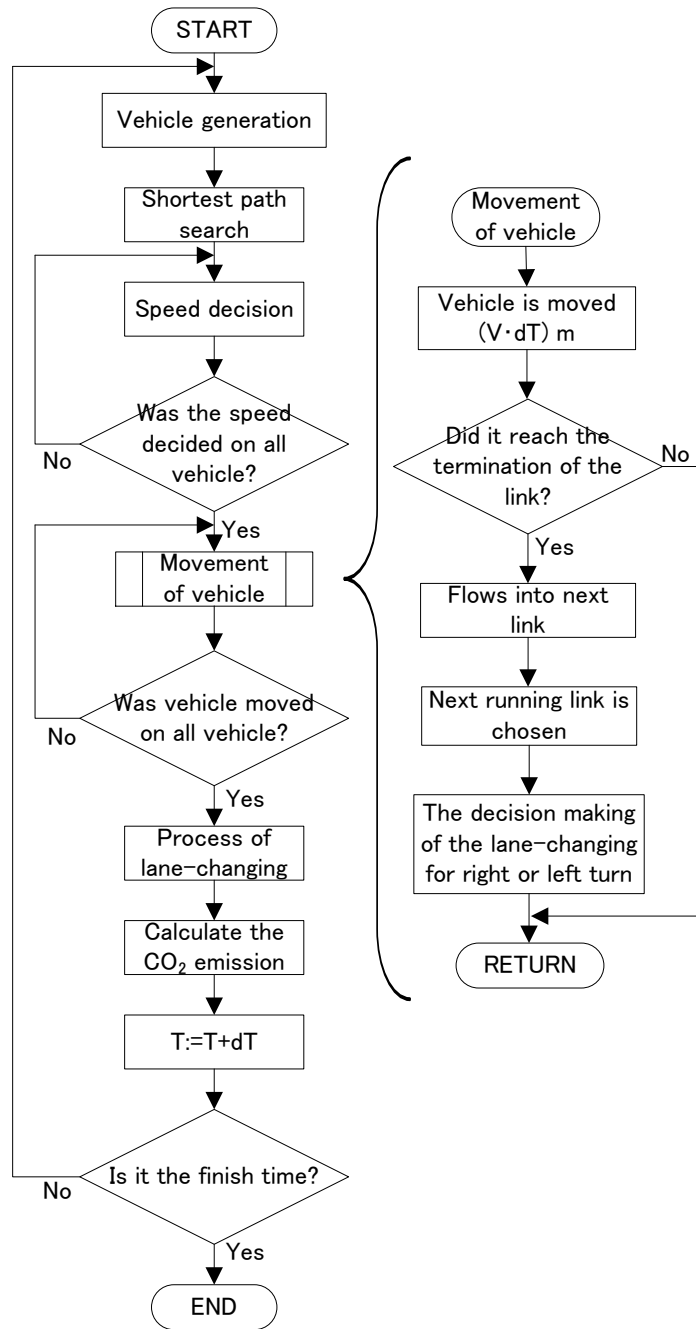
START

Vehicle generation

Shortest path search

Speed decision

Was the speed decided on all vehicle?

No

Yes

Movement of vehicle

Was vehicle moved on all vehicle?

No

Yes

Process of lane-changing

Calculate the $CO_2$ emission

T:=T+dT

Is it the finish time?

No

Yes

END

Movement of vehicle

Vehicle is moved (V・dT) m

Did it reach the termination of the link?

No

Yes

Flows into next link

Next running link is chosen

The decision making of the lane-changing for right or left turn

RETURN